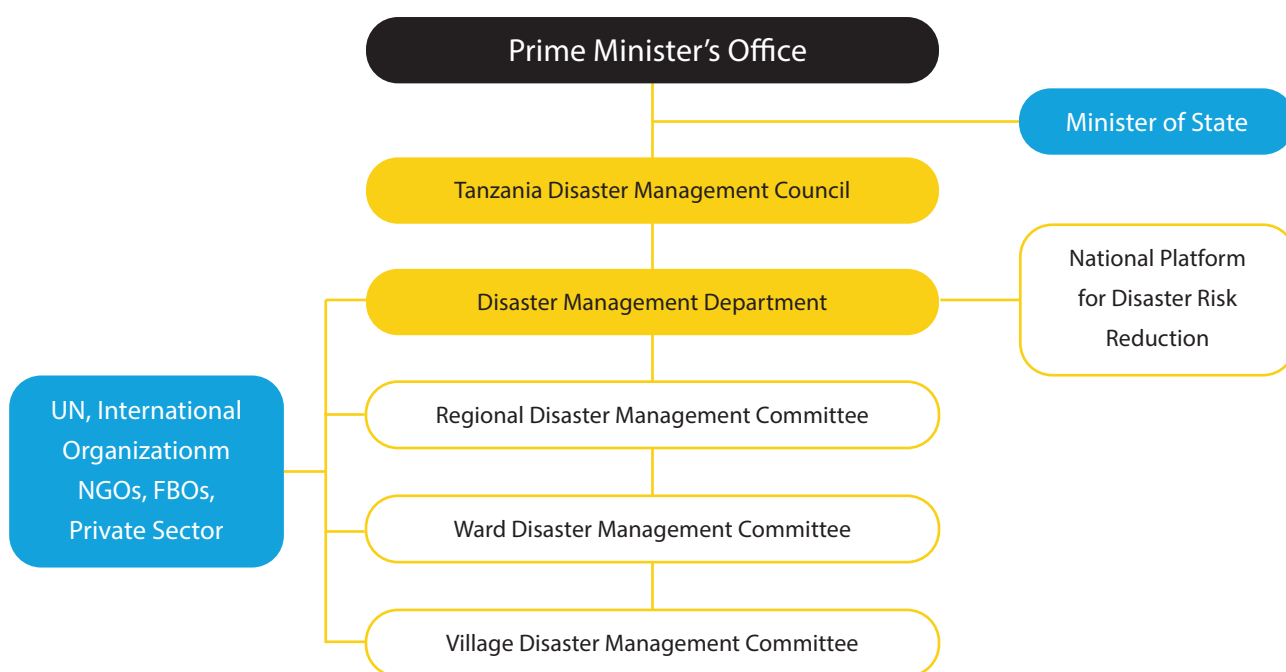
Prime Minister's Office

Minister of State

Tanzania Disaster Management Council

National Platform for Disaster Risk Reduction

Disaster Management Department

UN, International Organizationm NGOs, FBOs, Private Sector

Regional Disaster Management Committee

Ward Disaster Management Committee

Village Disaster Management Committee